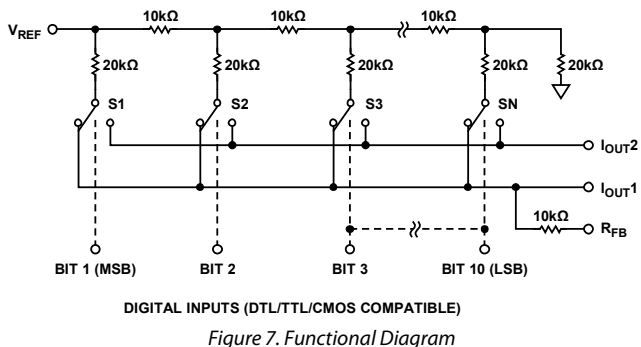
$V_{REF}$

10kΩ

10kΩ

10kΩ

20kΩ

20kΩ

20kΩ

20kΩ

20kΩ

S1

S2

S3

SN

$I_{OUT}2$

$I_{OUT}1$

10kΩ

$R_{FB}$

BIT 1 (MSB)

BIT 2

BIT 3

BIT 10 (LSB)

DIGITAL INPUTS (DTL/TTL/CMOS COMPATIBLE)

Figure 7. Functional Diagram